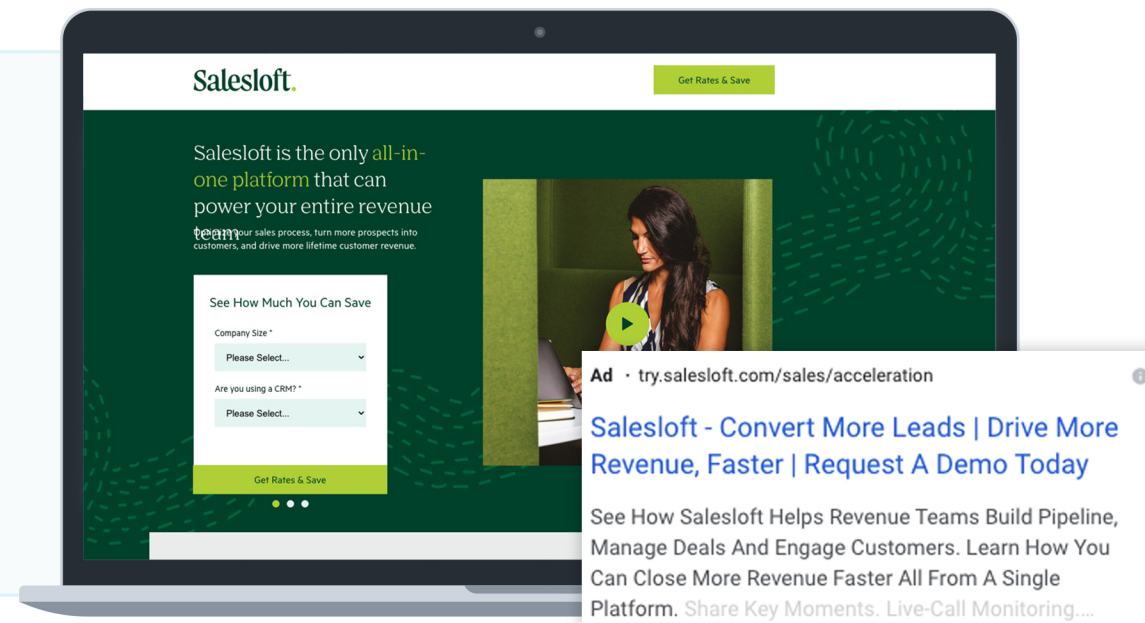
Salesloft.

Get Rates & Save

Salesloft is the only all-in-one platform that can power your entire revenue team.

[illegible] your sales process, turn more prospects into customers, and drive more lifetime customer revenue.

See How Much You Can Save

Company Size *

Please Select...

Are you using a CRM? *

Please Select...

Get Rates & Save

Ad · try.salesloft.com/sales/acceleration

Salesloft - Convert More Leads | Drive More Revenue, Faster | Request A Demo Today

See How Salesloft Helps Revenue Teams Build Pipeline, Manage Deals And Engage Customers. Learn How You Can Close More Revenue Faster All From A Single Platform. Share Key Moments. Live-Call Monitoring....